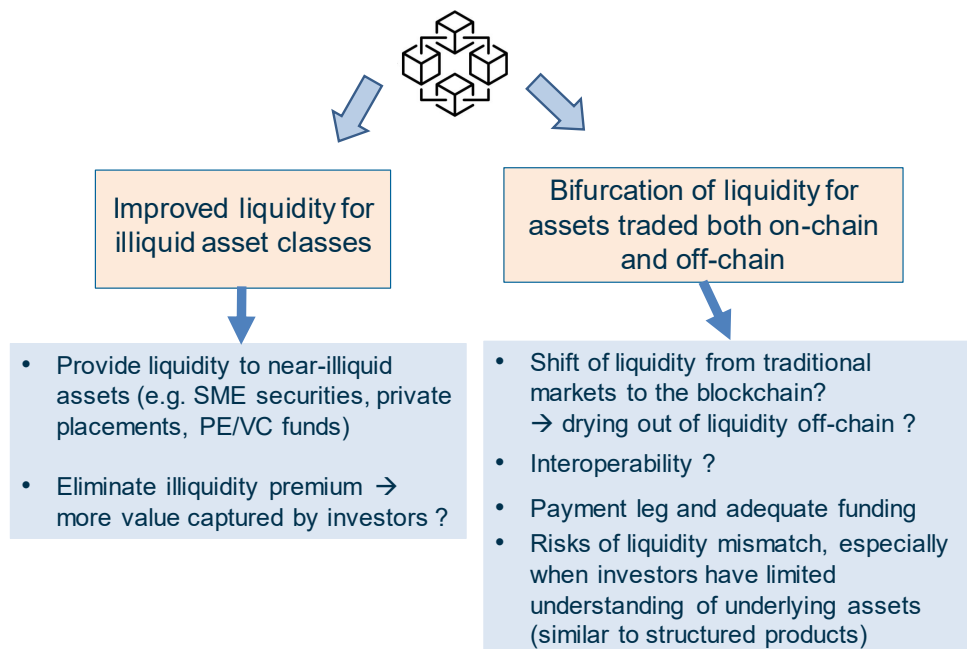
Improved liquidity for illiquid asset classes

Bifurcation of liquidity for assets traded both on-chain and off-chain

• Provide liquidity to near-illiquid assets (e.g. SME securities, private placements, PE/VC funds)

• Eliminate illiquidity premium → more value captured by investors ?

• Shift of liquidity from traditional markets to the blockchain?
→ drying out of liquidity off-chain ?

• Interoperability ?

• Payment leg and adequate funding

• Risks of liquidity mismatch, especially when investors have limited understanding of underlying assets (similar to structured products)